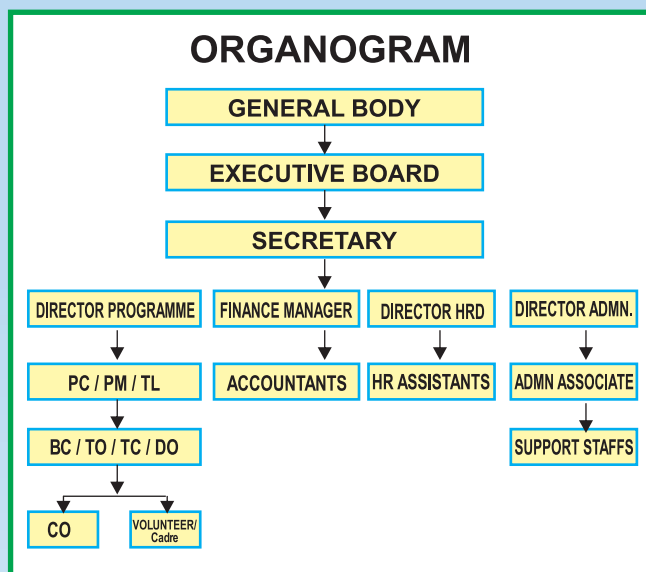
ORGANOGRAM

GENERAL BODY

EXECUTIVE BOARD

SECRETARY

DIRECTOR PROGRAMME

PC / PM / TL

BC / TO / TC / DO

CO

VOLUNTEER/ Cadre

FINANCE MANAGER

ACCOUNTANTS

DIRECTOR HRD

HR ASSISTANTS

DIRECTOR ADMN.

ADMN ASSOCIATE

SUPPORT STAFFS